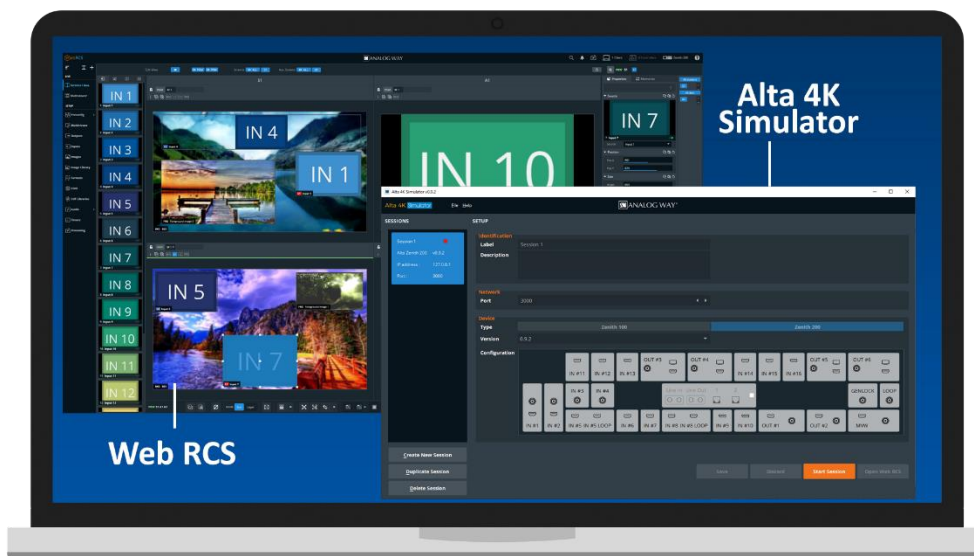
Alta 4K Simulator

Web RCS

ANALOG WAY

IN 1
IN 2
IN 3
IN 4
IN 5
IN 6
IN 7
IN 8
IN 9
IN 10
IN 11
IN 12

IN 4
IN 1
IN 5
IN 7
IN 10
IN 7

Alta 4K Simulator v0.9.2

Alta 4K Simulator

ANALOG WAY

File Help

SESSIONS

Session 1
Alta Zenith 200 v0.9.2
IP address 127.0.0.1
Port 3000

SETUP

Identification
Label Session 1
Description

Network
Port 3000

Device
Type Zenith 100 Zenith 200
Version 0.9.2
Configuration

IN #11 IN #12 IN #13 OUT #3 OUT #4 IN #14 IN #15 IN #16 OUT #5 OUT #6
IN #3 IN #4 GENLOCK LOOP
IN #1 IN #2 IN #5 IN #5 LOOP IN #6 IN #7 IN #8 IN #8 LOOP IN #9 IN #10 OUT #1 OUT #2 MVW

Create New Session
Duplicate Session
Delete Session

Save Discard Start Session Open Web RCS